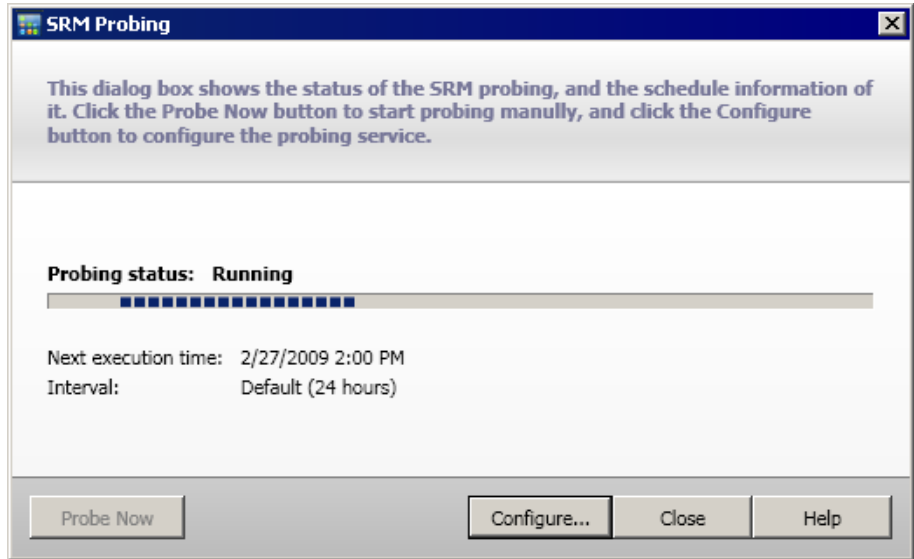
SRM Probing

This dialog box shows the status of the SRM probing, and the schedule information of it. Click the Probe Now button to start probing manully, and click the Configure button to configure the probing service.

Probing status: Running

Next execution time: 2/27/2009 2:00 PM
Interval: Default (24 hours)

Probe Now
Configure...
Close
Help